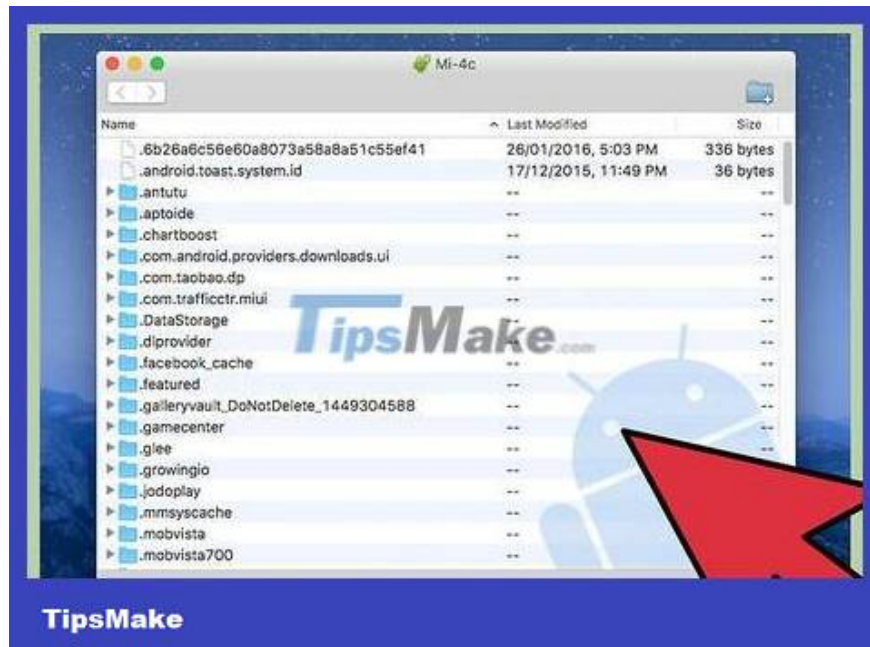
Mi-4c

| Name | Last Modified | Size |
|---|---|---|
| .6b26a6c56e60a8073a58a8a51c55ef41 | 26/01/2016, 5:03 PM | 336 bytes |
| .android.toast.system.id | 17/12/2015, 11:49 PM | 36 bytes |
| .antutu | -- | -- |
| .aptoide | -- | -- |
| .chartboost | -- | -- |
| .com.android.providers.downloads.ui | -- | -- |
| .com.taobao.dp | -- | -- |
| .com.trafficctr.miui | -- | -- |
| .DataStorage | -- | -- |
| .dlprovider | -- | -- |
| .facebook_cache | -- | -- |
| .featured | -- | -- |
| .galleryvault_DoNotDelete_1449304588 | -- | -- |
| .gamecenter | -- | -- |
| .glee | -- | -- |
| .growingio | -- | -- |
| .jodoplay | -- | -- |
| .mmsyscache | -- | -- |
| .mobvista | -- | -- |
| .mobvista700 | -- | -- |

TipsMake.com

TipsMake